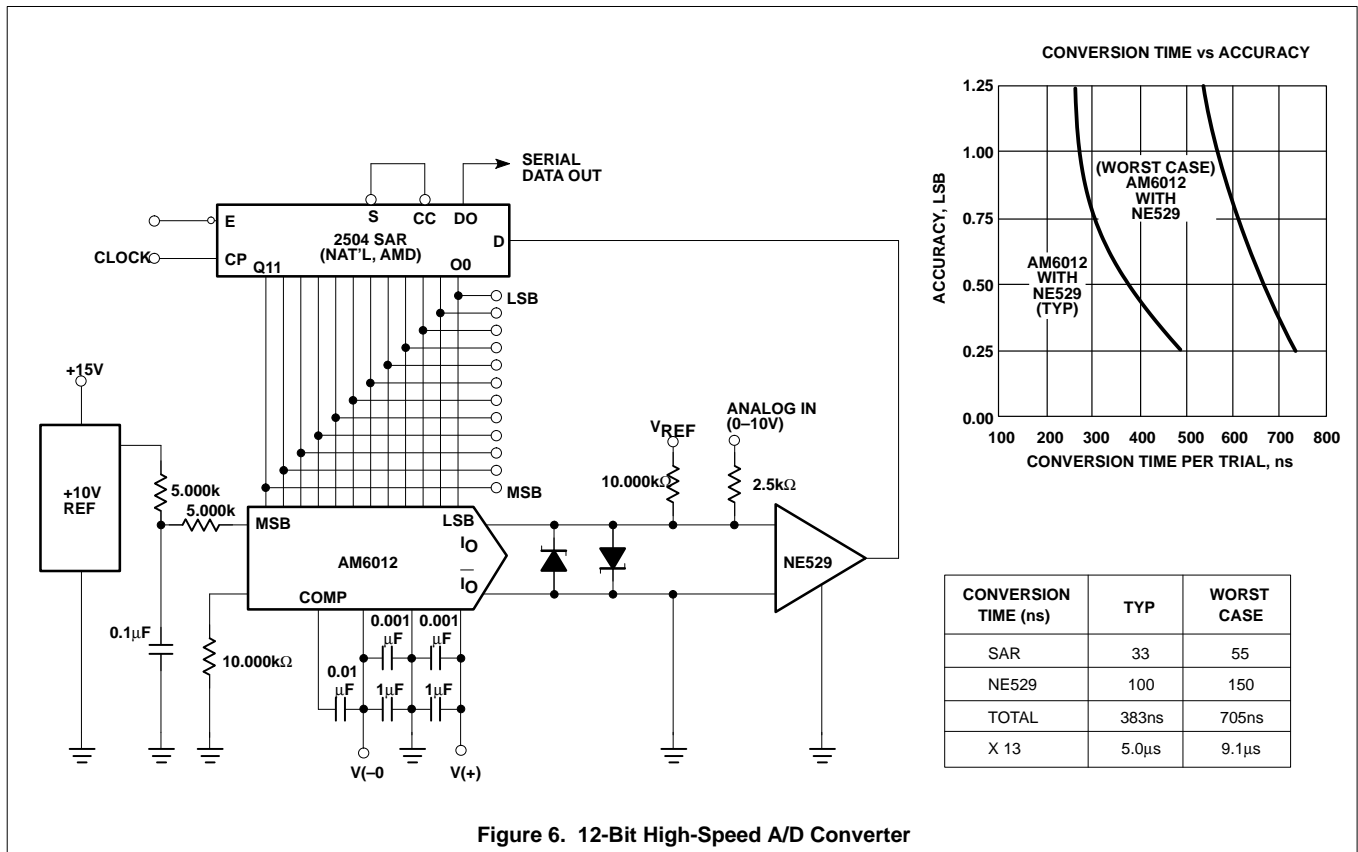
SERIAL DATA OUT

E

S

CC

DO

2504 SAR (NAT'L, AMD)

D

CLOCK

CP

Q11

O0

LSB

MSB

+15V

+10V REF

5.000k

5.000k

0.1μF

10.000kΩ

MSB

LSB

AM6012

$I_O$

$\overline{I_O}$

COMP

0.001 μF

0.001 μF

0.01 μF

1μF

1μF

V(–0

V(+)

$V_{REF}$

10.000kΩ

ANALOG IN (0–10V)

2.5kΩ

NE529

CONVERSION TIME vs ACCURACY

1.25

1.00

0.75

0.50

0.25

0.00

ACCURACY, LSB

(WORST CASE) AM6012 WITH NE529

AM6012 WITH NE529 (TYP)

100 200 300 400 500 600 700 800

CONVERSION TIME PER TRIAL, ns

| CONVERSION TIME (ns) | TYP | WORST CASE |
|---|---|---|
| SAR | 33 | 55 |
| NE529 | 100 | 150 |
| TOTAL | 383ns | 705ns |
| X 13 | 5.0μs | 9.1μs |

Figure 6. 12-Bit High-Speed A/D Converter